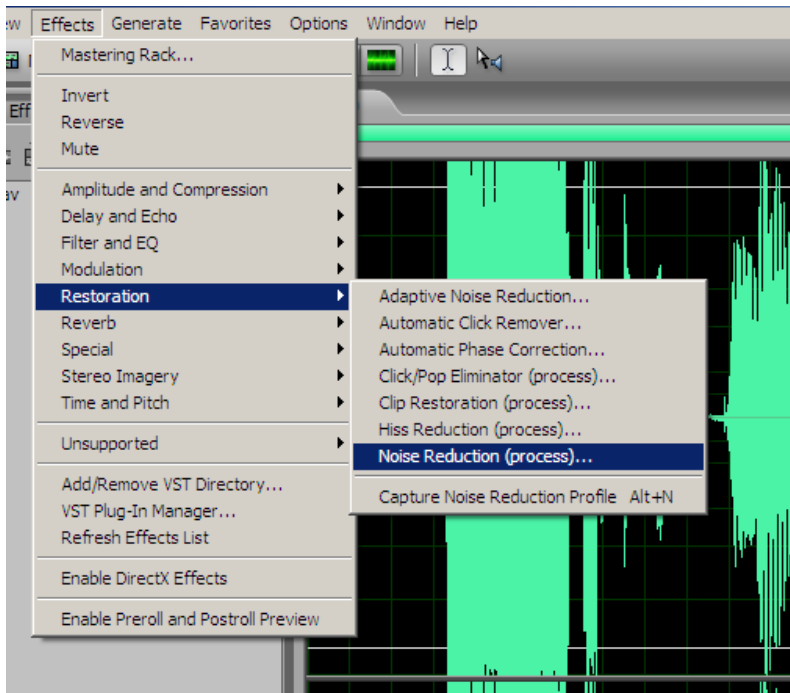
ew Effects Generate Favorites Options Window Help

Eff

av

Mastering Rack...

Invert
Reverse
Mute

Amplitude and Compression
Delay and Echo
Filter and EQ
Modulation
Restoration
Reverb
Special
Stereo Imagery
Time and Pitch

Unsupported

Add/Remove VST Directory...
VST Plug-In Manager...
Refresh Effects List

Enable DirectX Effects

Enable Preroll and Postroll Preview

Adaptive Noise Reduction...
Automatic Click Remover...
Automatic Phase Correction...
Click/Pop Eliminator (process)...
Clip Restoration (process)...
Hiss Reduction (process)...
Noise Reduction (process)...

Capture Noise Reduction Profile Alt+N